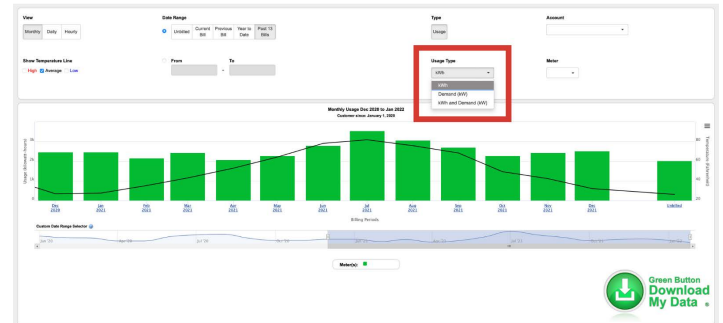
View

Monthly Daily Hourly

Date Range

Unbilled Current Bill Previous Bill Year to Date Past 13 Bills

Type

Usage

Account

Show Temperature Line

High Average Low

From

To

-

Usage Type

kWh

kWh

Demand (kW)

kWh and Demand (kW)

Meter

Monthly Usage Dec 2020 to Jan 2022

Customer since: January 1, 2020

Usage (Kilowatt Hours)

Temperature (Fahrenheit)

Dec 2020

Jan 2021

Feb 2021

Mar 2021

Apr 2021

May 2021

Jun 2021

Jul 2021

Aug 2021

Sep 2021

Oct 2021

Nov 2021

Dec 2021

Unbilled

Billing Periods

Custom Date Range Selector

Meter(s):

Green Button

Download My Data